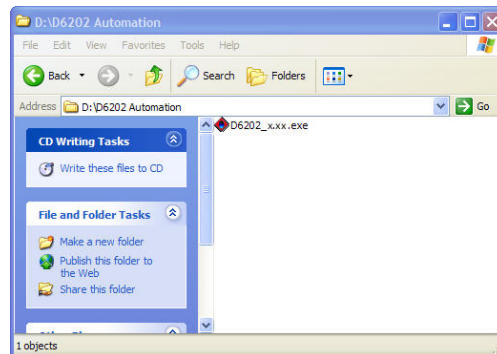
D:\D6202 Automation

File Edit View Favorites Tools Help

Back Search Folders

Address D:\D6202 Automation Go

CD Writing Tasks

Write these files to CD

File and Folder Tasks

Make a new folder

Publish this folder to the Web

Share this folder

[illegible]

D6202_x.xx.exe

1 objects